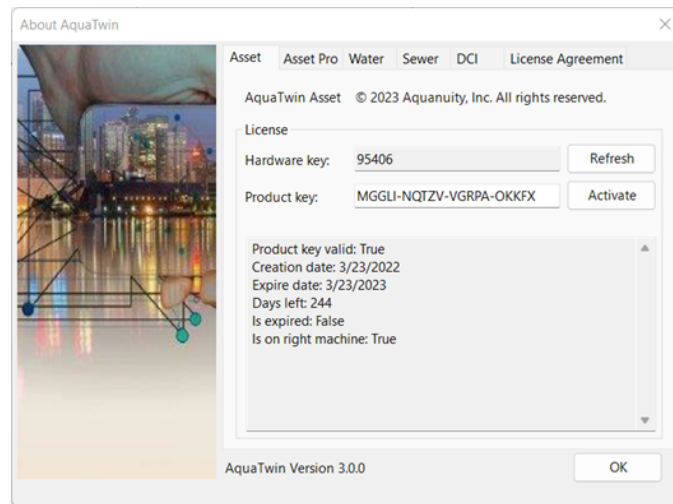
About AquaTwin

Asset | Asset Pro | Water | Sewer | DCI | License Agreement

AquaTwin Asset © 2023 Aquanuity, Inc. All rights reserved.

License

Hardware key: 95406 Refresh

Product key: MGGLI-NQTZV-VGRPA-OKKFX Activate

Product key valid: True
Creation date: 3/23/2022
Expire date: 3/23/2023
Days left: 244
Is expired: False
Is on right machine: True

AquaTwin Version 3.0.0

OK